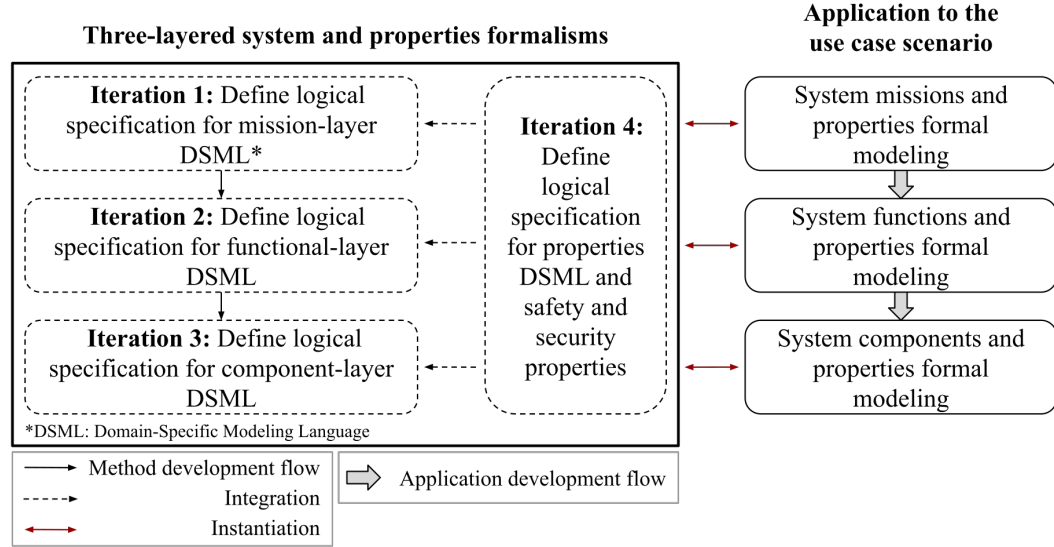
Three-layered system and properties formalisms

Application to the use case scenario

Iteration 1: Define logical specification for mission-layer DSML*

Iteration 2: Define logical specification for functional-layer DSML

Iteration 3: Define logical specification for component-layer DSML

Iteration 4: Define logical specification for properties DSML and safety and security properties

*DSML: Domain-Specific Modeling Language

System missions and properties formal modeling

System functions and properties formal modeling

System components and properties formal modeling

Method development flow

Integration

Instantiation

Application development flow